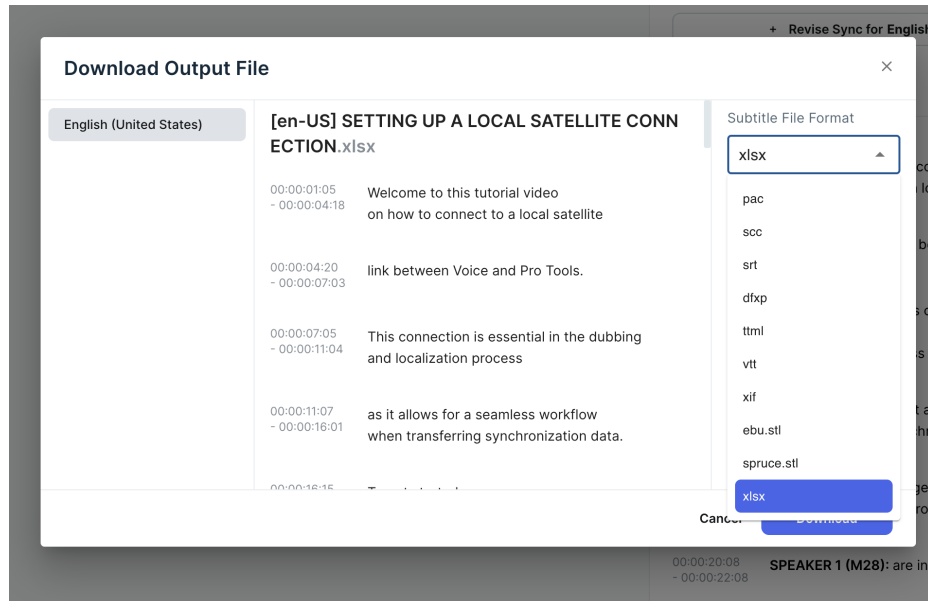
+ Revise Sync for English

Download Output File

×

English (United States)

[en-US] SETTING UP A LOCAL SATELLITE CONNECTION.xlsx

00:00:01:05 - 00:00:04:18
Welcome to this tutorial video on how to connect to a local satellite

00:00:04:20 - 00:00:07:03
link between Voice and Pro Tools.

00:00:07:05 - 00:00:11:04
This connection is essential in the dubbing and localization process

00:00:11:07 - 00:00:16:01
as it allows for a seamless workflow when transferring synchronization data.

00:00:16:15
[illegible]

Subtitle File Format

xlsx

pac
scc
srt
dfxp
ttml
vtt
xif
ebu.stl
spruce.stl
xlsx

Cancel
Download

00:00:20:08 - 00:00:22:08
SPEAKER 1 (M28): are in